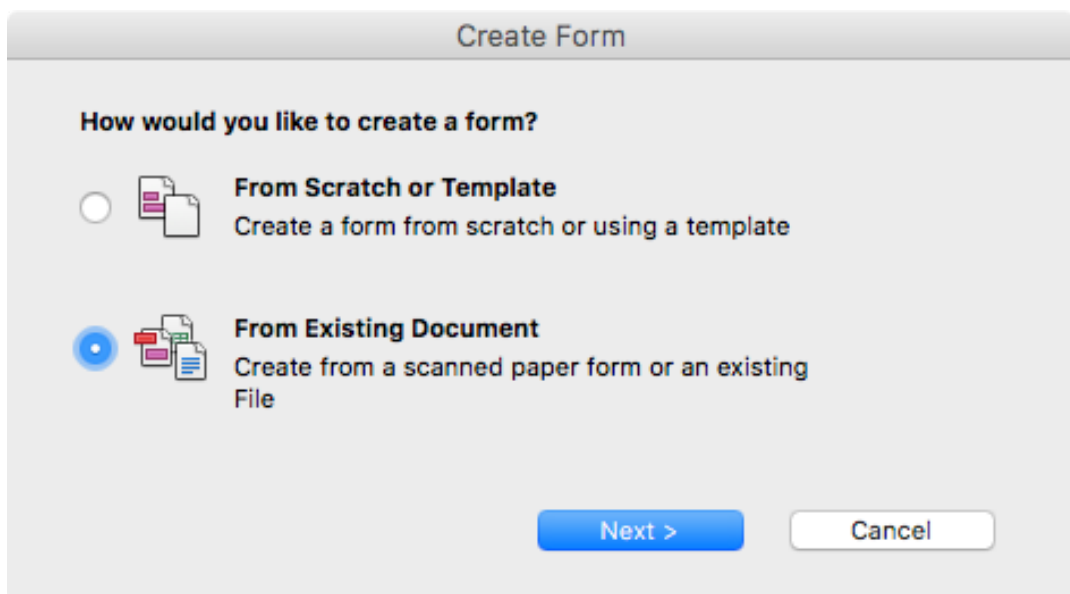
Create Form

How would you like to create a form?

From Scratch or Template
Create a form from scratch or using a template

From Existing Document
Create from a scanned paper form or an existing File

Next >

Cancel